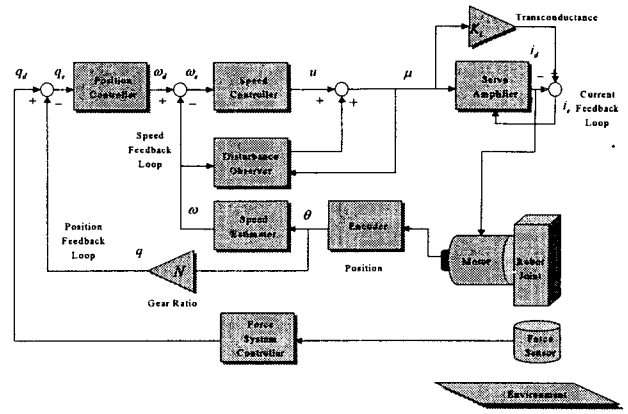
Transconductance

$K_t$

$q_d$

$q_e$

Position Controller

$\omega_d$

$\omega_e$

Speed Controller

$u$

$\mu$

Servo Amplifier

$i_d$

$i_e$

Current Feedback Loop

Speed Feedback Loop

Disturbance Observer

$\omega$

Speed Estimator

$\theta$

Encoder

Position

Position Feedback Loop

$q$

$N$

Gear Ratio

Motor

Robot Joint

Force System Controller

Force Sensor

Environment